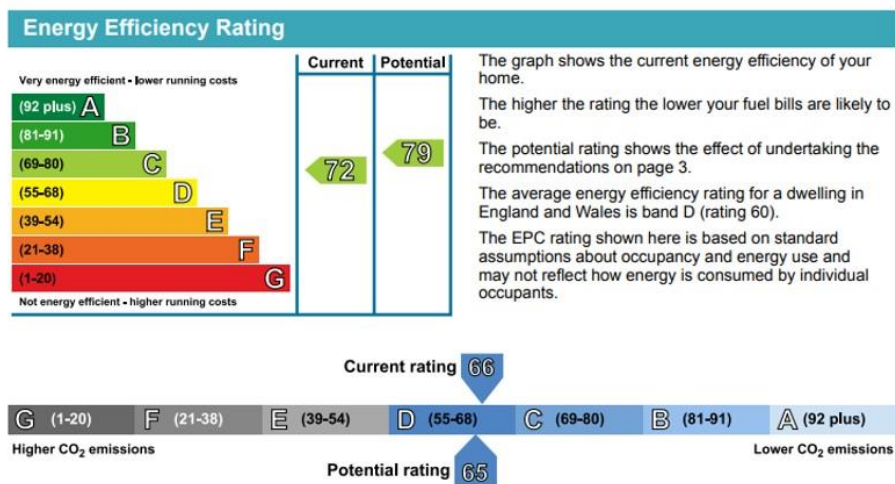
Energy Efficiency Rating

| | Current | Potential |
|---|---|---|
| Very energy efficient - lower running costs | | |
| (92 plus) A | | |
| (81-91) B | | |
| (69-80) C | 72 | 79 |
| (55-68) D | | |
| (39-54) E | | |
| (21-38) F | | |
| (1-20) G | | |
| Not energy efficient - higher running costs | | |

The graph shows the current energy efficiency of your home.

The higher the rating the lower your fuel bills are likely to be.

The potential rating shows the effect of undertaking the recommendations on page 3.

The average energy efficiency rating for a dwelling in England and Wales is band D (rating 60).

The EPC rating shown here is based on standard assumptions about occupancy and energy use and may not reflect how energy is consumed by individual occupants.

Current rating 66

G (1-20) F (21-38) E (39-54) D (55-68) C (69-80) B (81-91) A (92 plus)

Higher $CO_2$ emissions

Lower $CO_2$ emissions

Potential rating 65